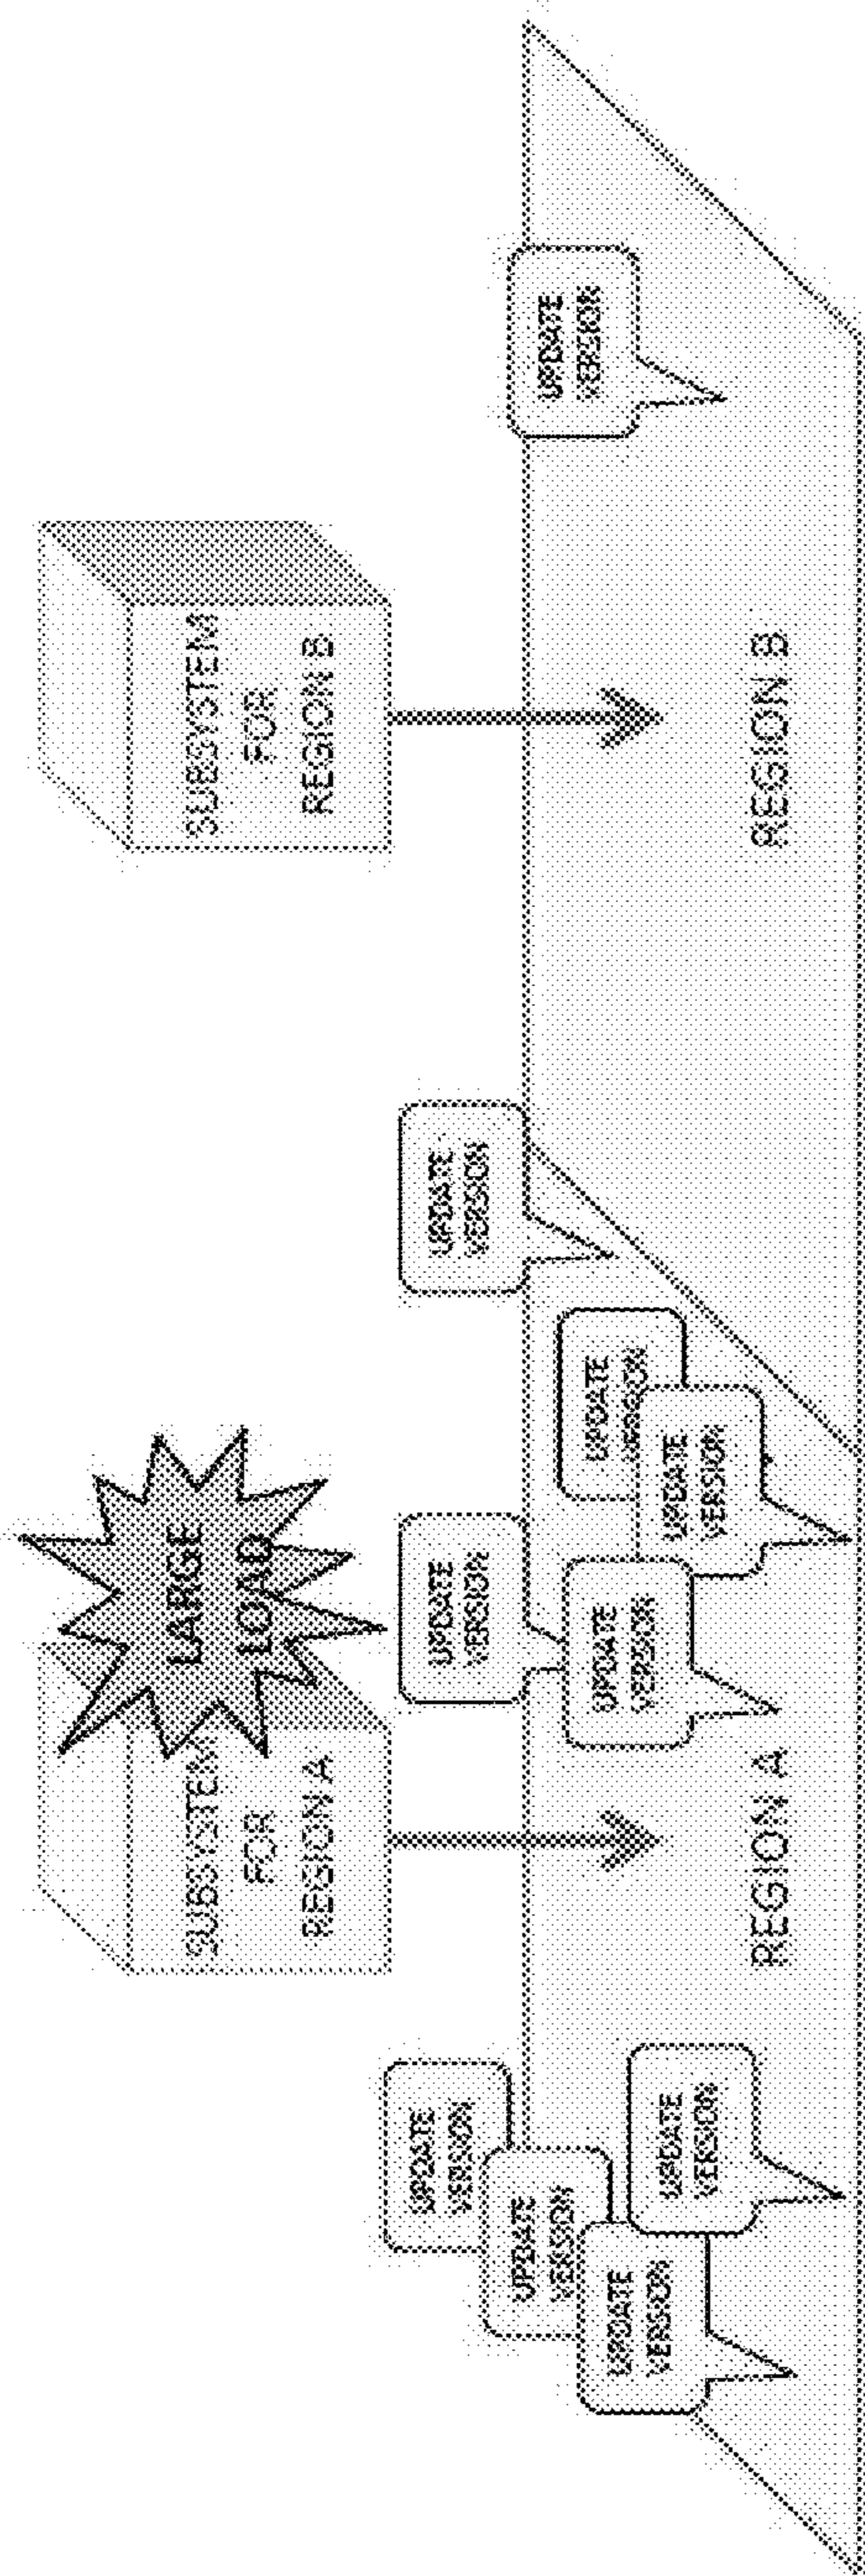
SUBSYSTEM FOR REGION B

REGION B

UPDATE VERSION

UPDATE VERSION

LARGE LOAD

SUBSYSTEM FOR REGION A

REGION A

UPDATE VERSION

UPDATE VERSION

UPDATE VERSION

UPDATE VERSION

UPDATE VERSION

UPDATE VERSION

UPDATE VERSION

UPDATE VERSION